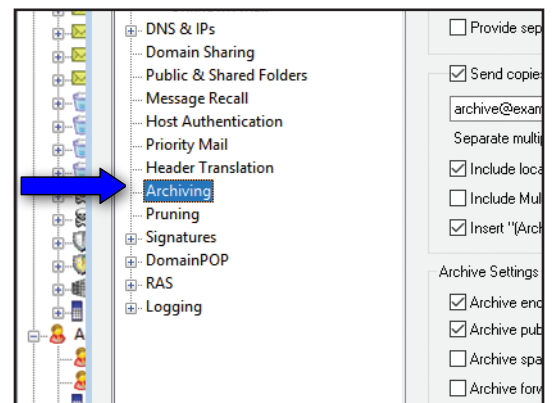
DNS & IPs
Domain Sharing
Public & Shared Folders
Message Recall
Host Authentication
Priority Mail
Header Translation
Archiving
Pruning
Signatures
DomainPOP
RAS
Logging

Provide sep
Send copies
archive@exam
Separate multi
Include loca
Include Mul
Insert "(Arc
Archive Settings
Archive en
Archive pu
Archive spa
Archive for

A